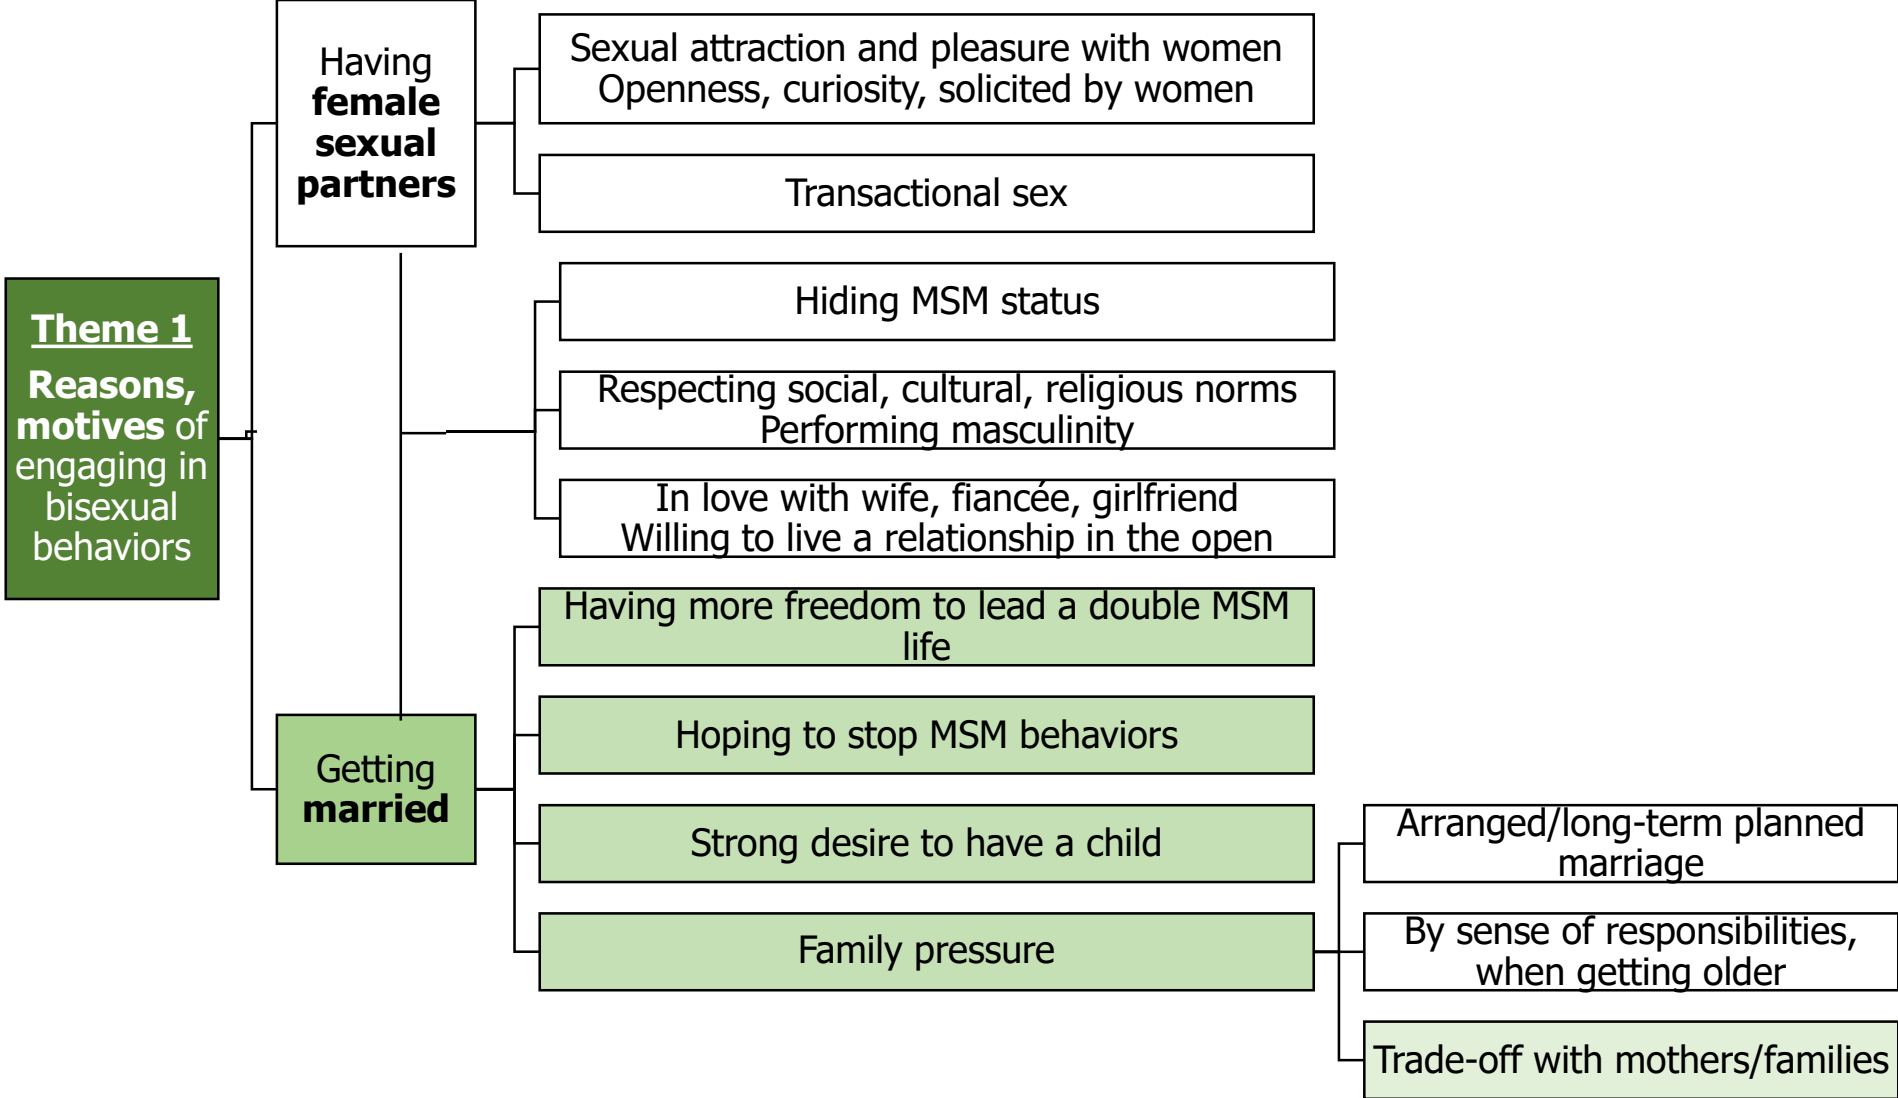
Theme 1

Reasons, motives of engaging in bisexual behaviors

Having female sexual partners

Sexual attraction and pleasure with women
Openness, curiosity, solicited by women

Transactional sex

Hiding MSM status

Respecting social, cultural, religious norms
Performing masculinity

In love with wife, fiancée, girlfriend
Willing to live a relationship in the open

Getting married

Having more freedom to lead a double MSM life

Hoping to stop MSM behaviors

Strong desire to have a child

Family pressure

Arranged/long-term planned marriage

By sense of responsibilities, when getting older

Trade-off with mothers/families